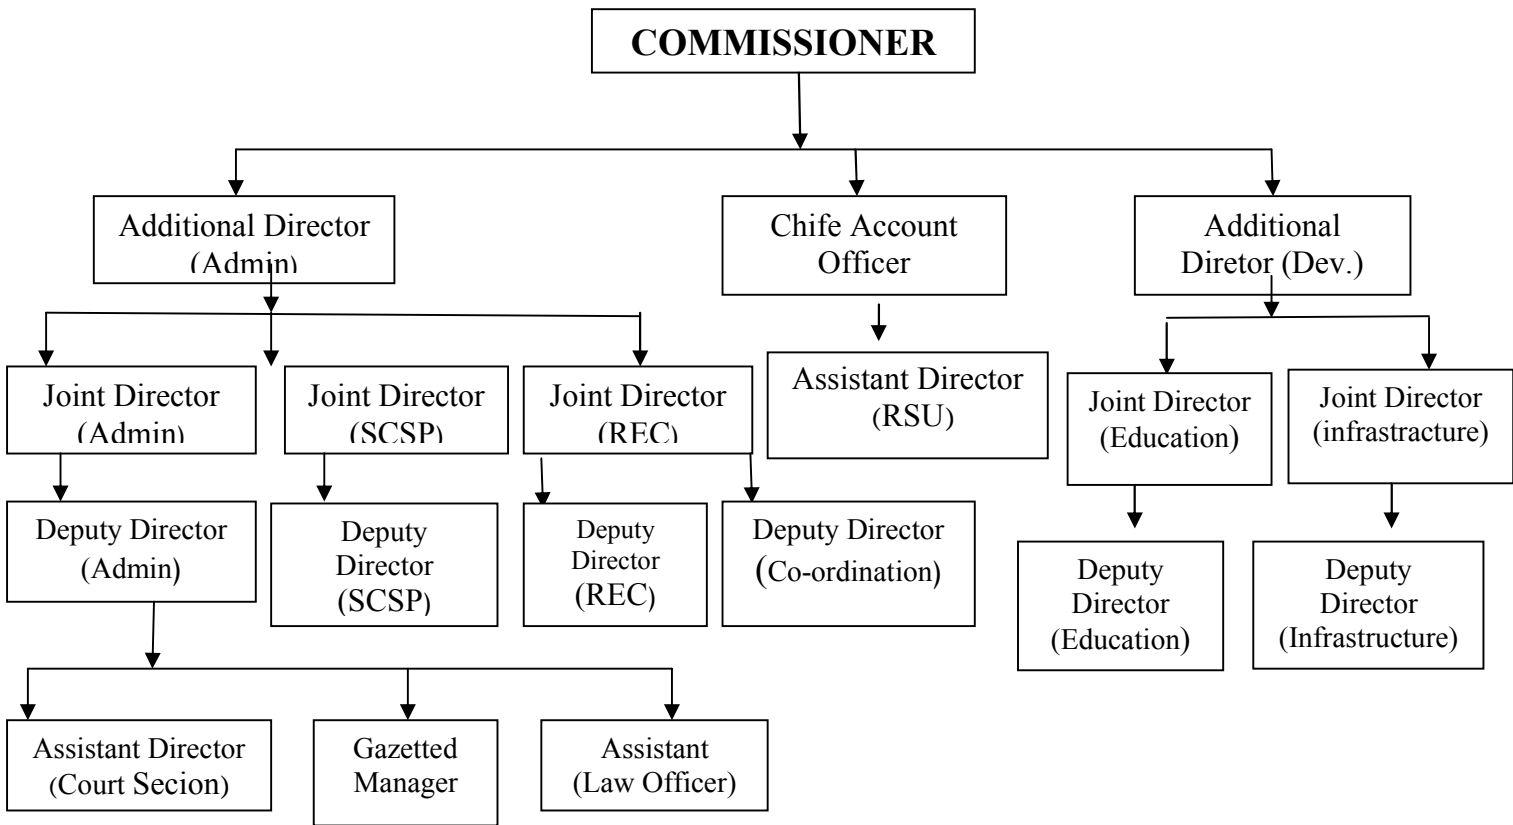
COMMISSIONER

Additional Director (Admin)

Chife Account Officer

Additional Diretor (Dev.)

Joint Director (Admin)

Joint Director (SCSP)

Joint Director (REC)

Assistant Director (RSU)

Joint Director (Education)

Joint Director (infrastructure)

Deputy Director (Admin)

Deputy Director (SCSP)

Deputy Director (REC)

Deputy Director (Co-ordination)

Deputy Director (Education)

Deputy Director (Infrastructure)

Assistant Director (Court Secion)

Gazetted Manager

Assistant (Law Officer)